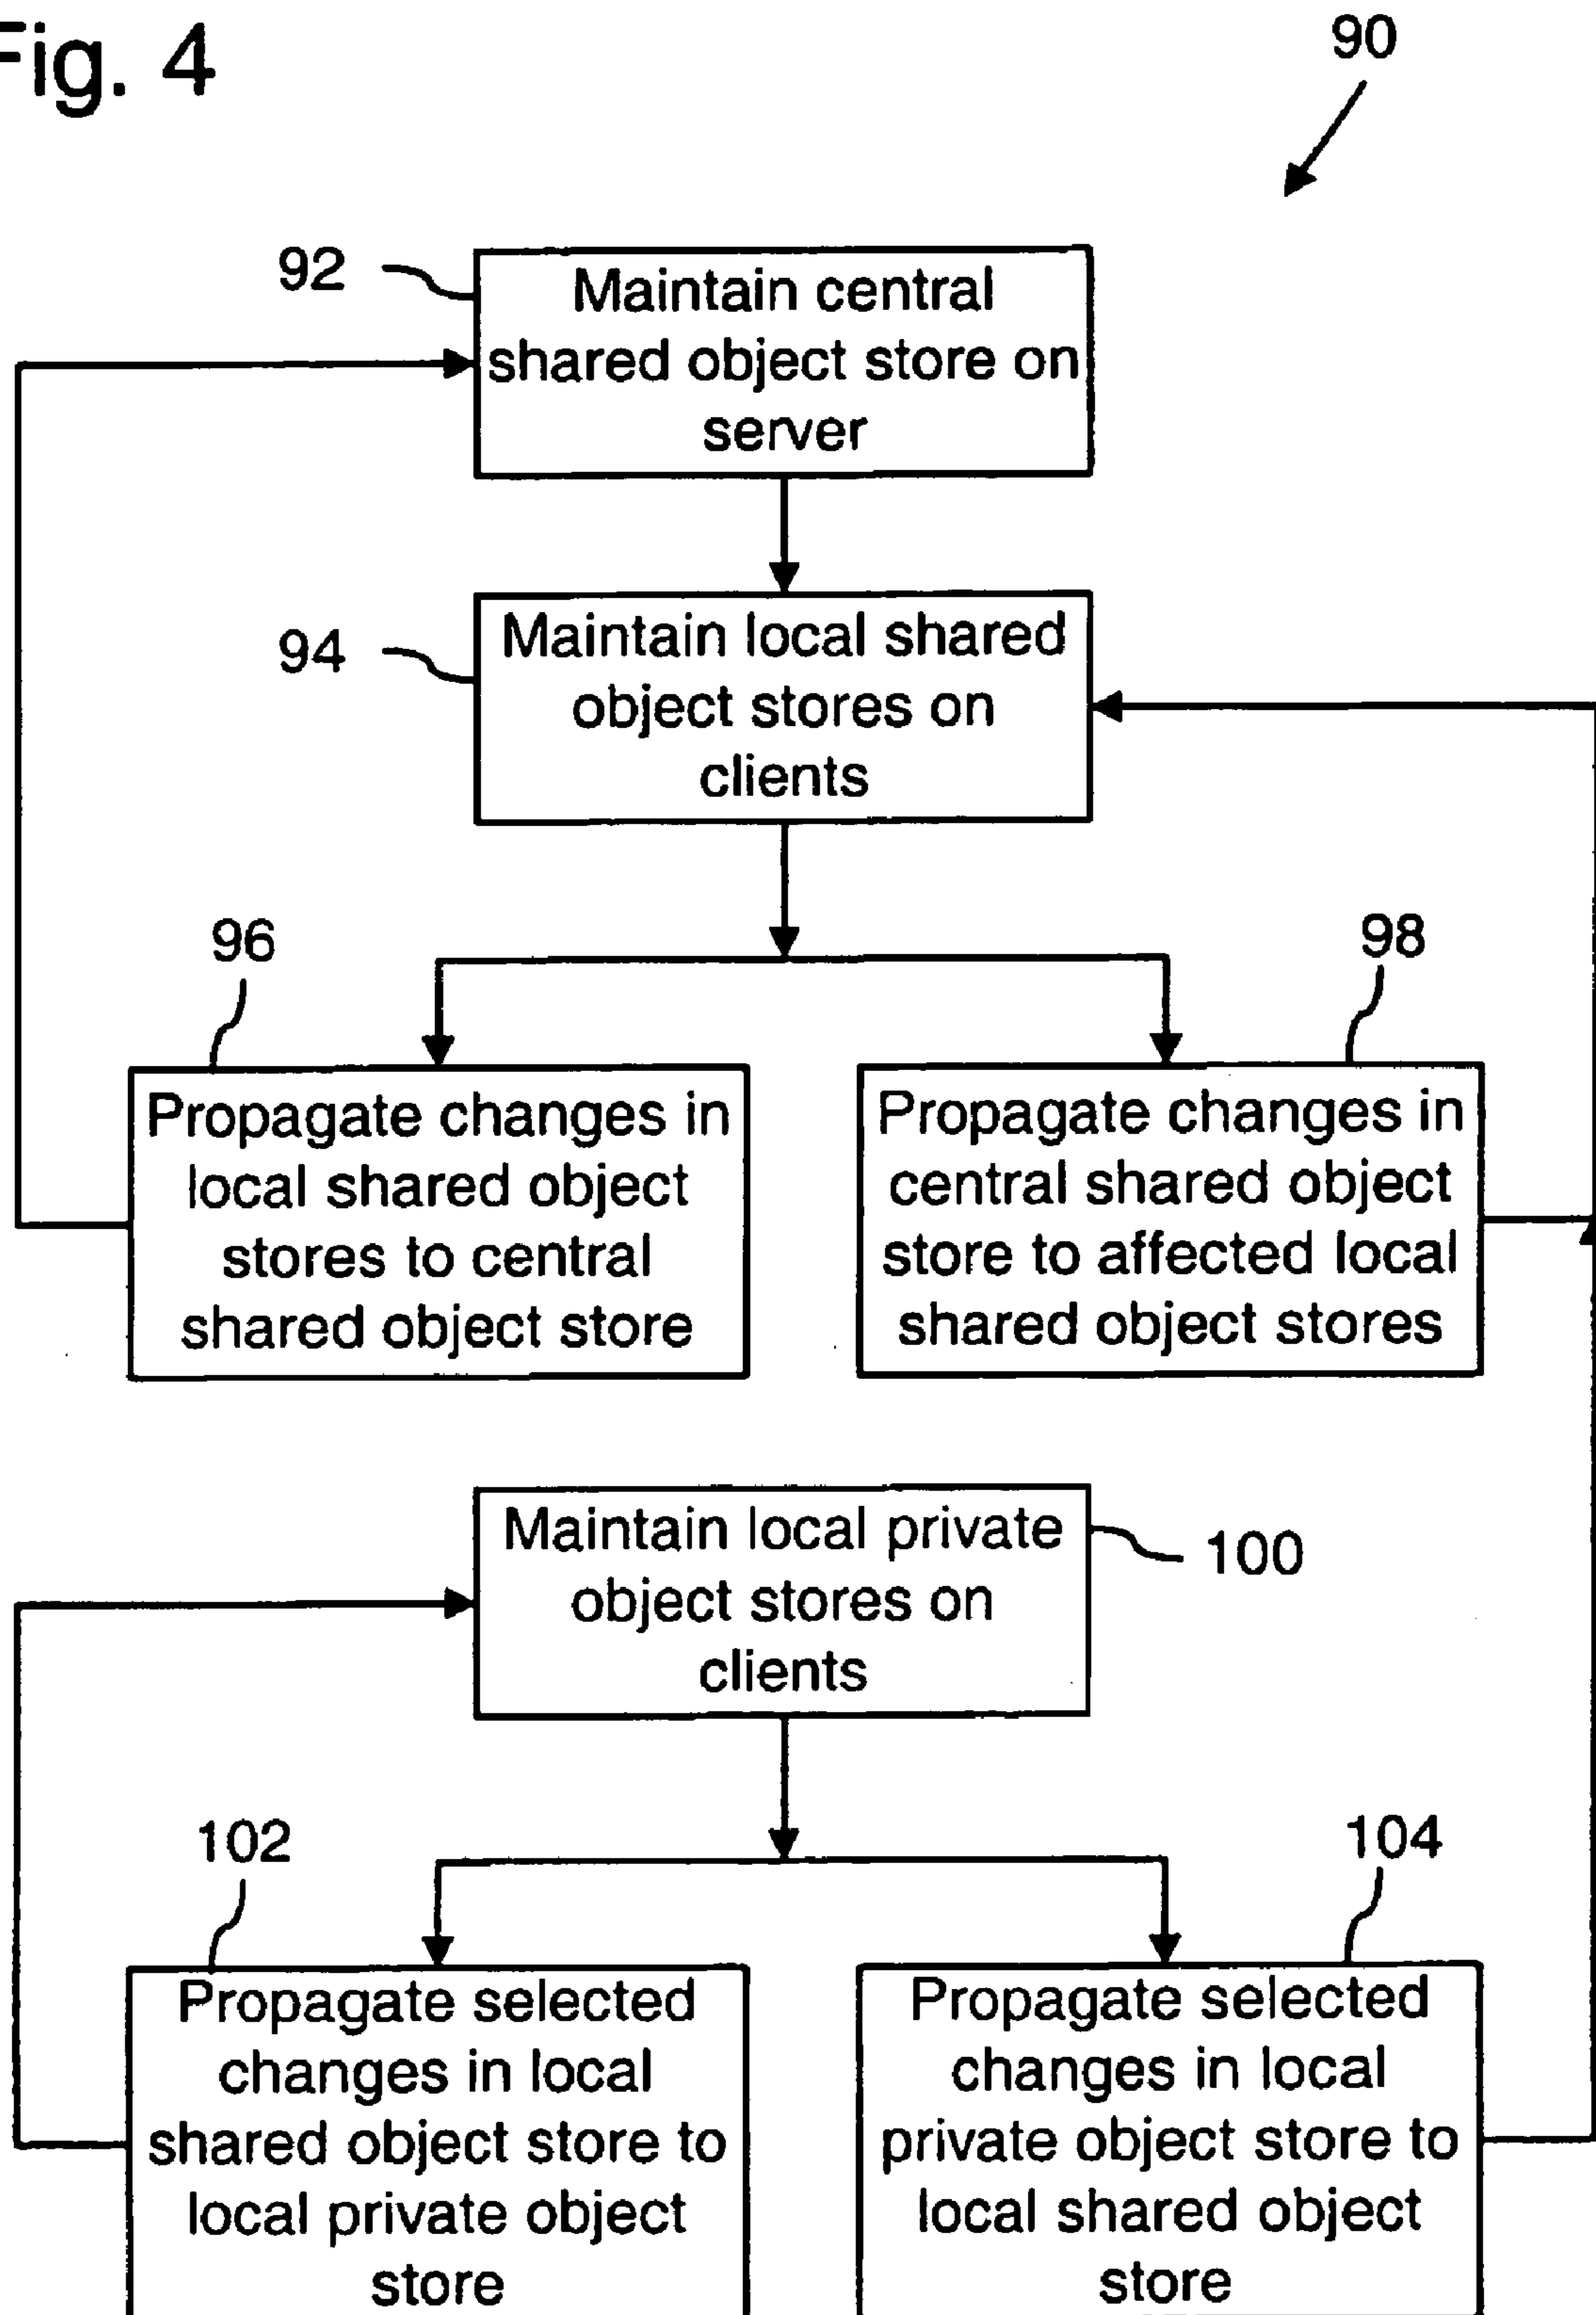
Fig. 4

90

92

Maintain central shared object store on server

94

Maintain local shared object stores on clients

96

98

Propagate changes in local shared object stores to central shared object store

Propagate changes in central shared object store to affected local shared object stores

Maintain local private object stores on clients

100

102

104

Propagate selected changes in local shared object store to local private object store

Propagate selected changes in local private object store to local shared object store